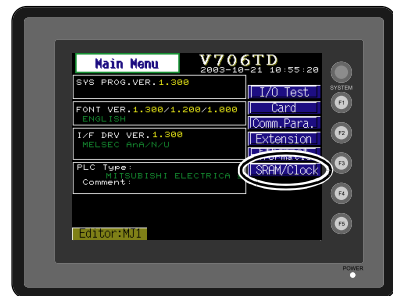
Main Menu
V706TD
2003-10-21 10:55:20

SYS PROG.VER.1.300

FONT VER.1.300/1.200/1.000
ENGLISH

I/F DRV VER.1.300
MELSEC AnA/N/U

PLC Type:
MITSUBISHI ELECTRICA
Comment:

I/O Test
Card
Comm.Para.
Extension
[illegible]
SRAM/Clock

Editor:MJ1

SYSTEM
F1
F2
F3
F4
F5
POWER